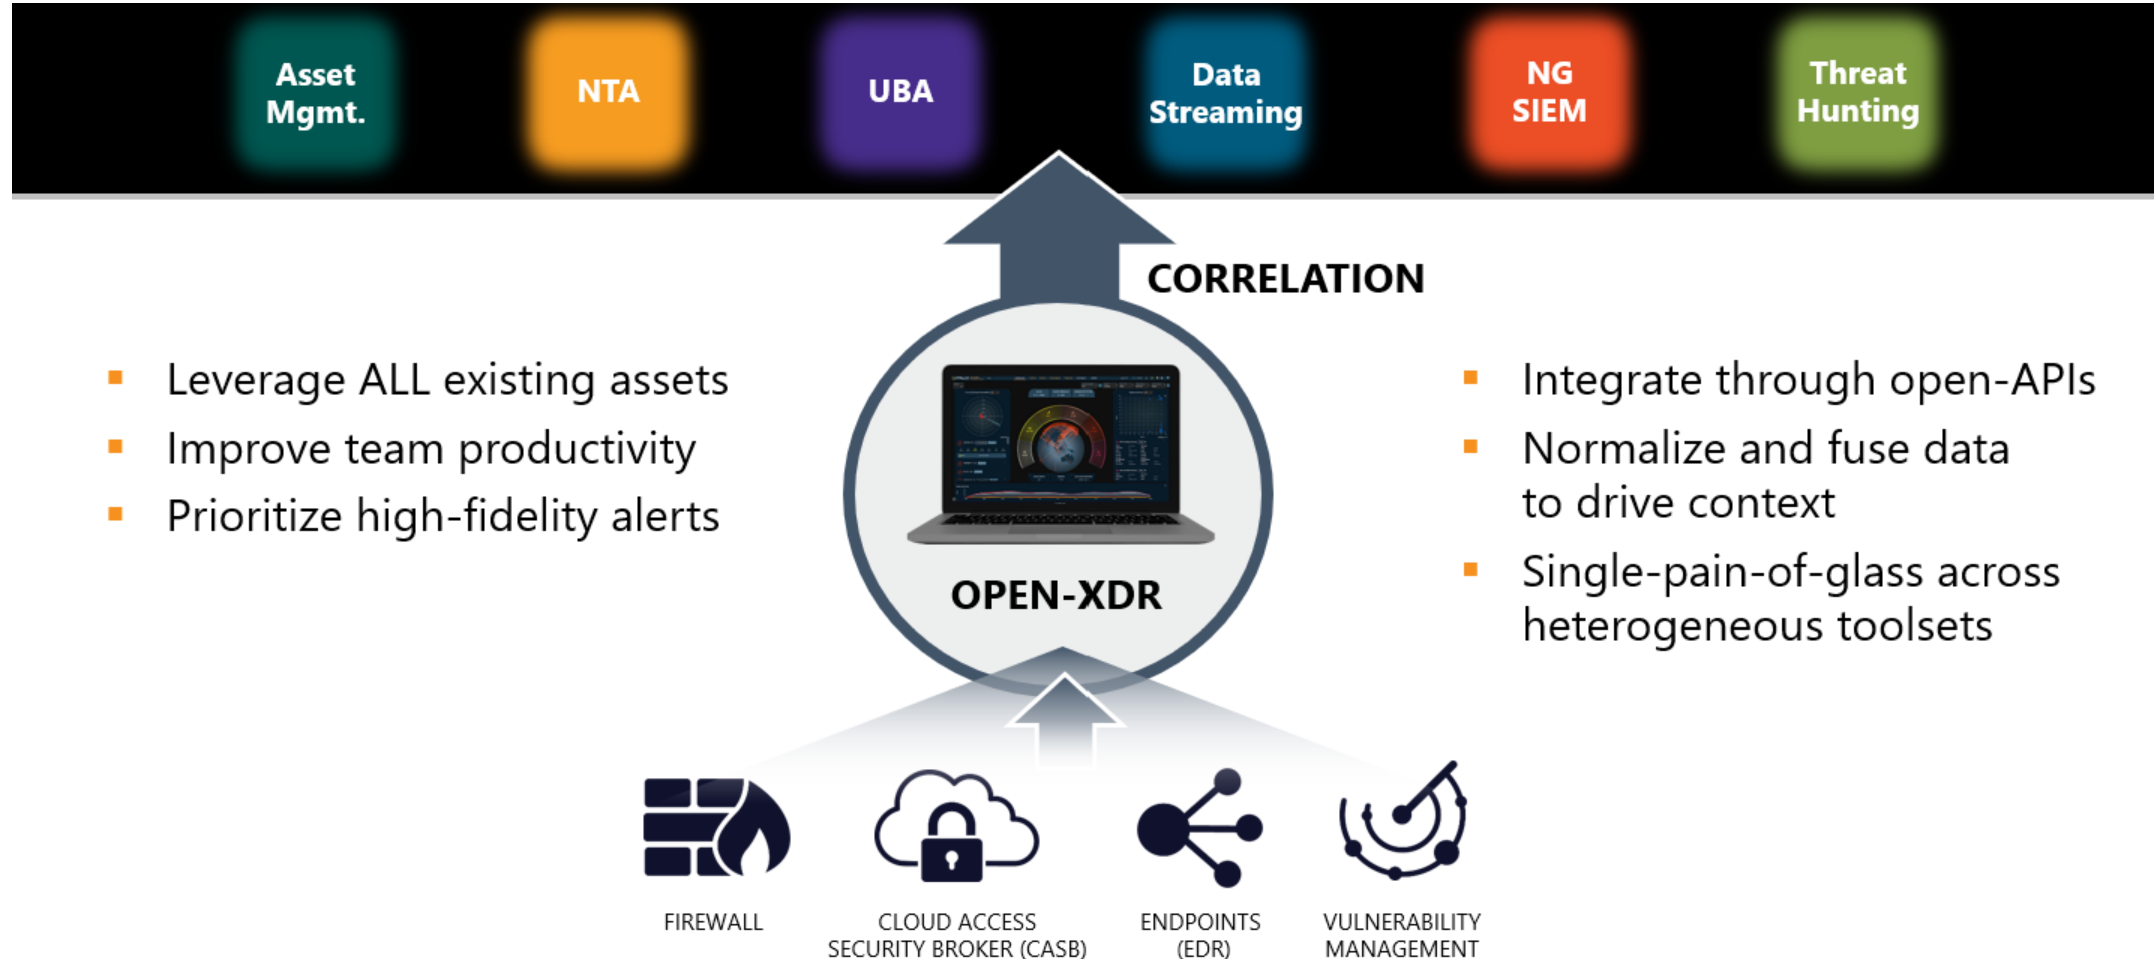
Asset Mgmt.

NTA

UBA

Data Streaming

NG SIEM

Threat Hunting

CORRELATION

- Leverage ALL existing assets
- Improve team productivity
- Prioritize high-fidelity alerts

OPEN-XDR

- Integrate through open-APIs
- Normalize and fuse data to drive context
- Single-pain-of-glass across heterogeneous toolsets

FIREWALL

CLOUD ACCESS SECURITY BROKER (CASB)

ENDPOINTS (EDR)

VULNERABILITY MANAGEMENT